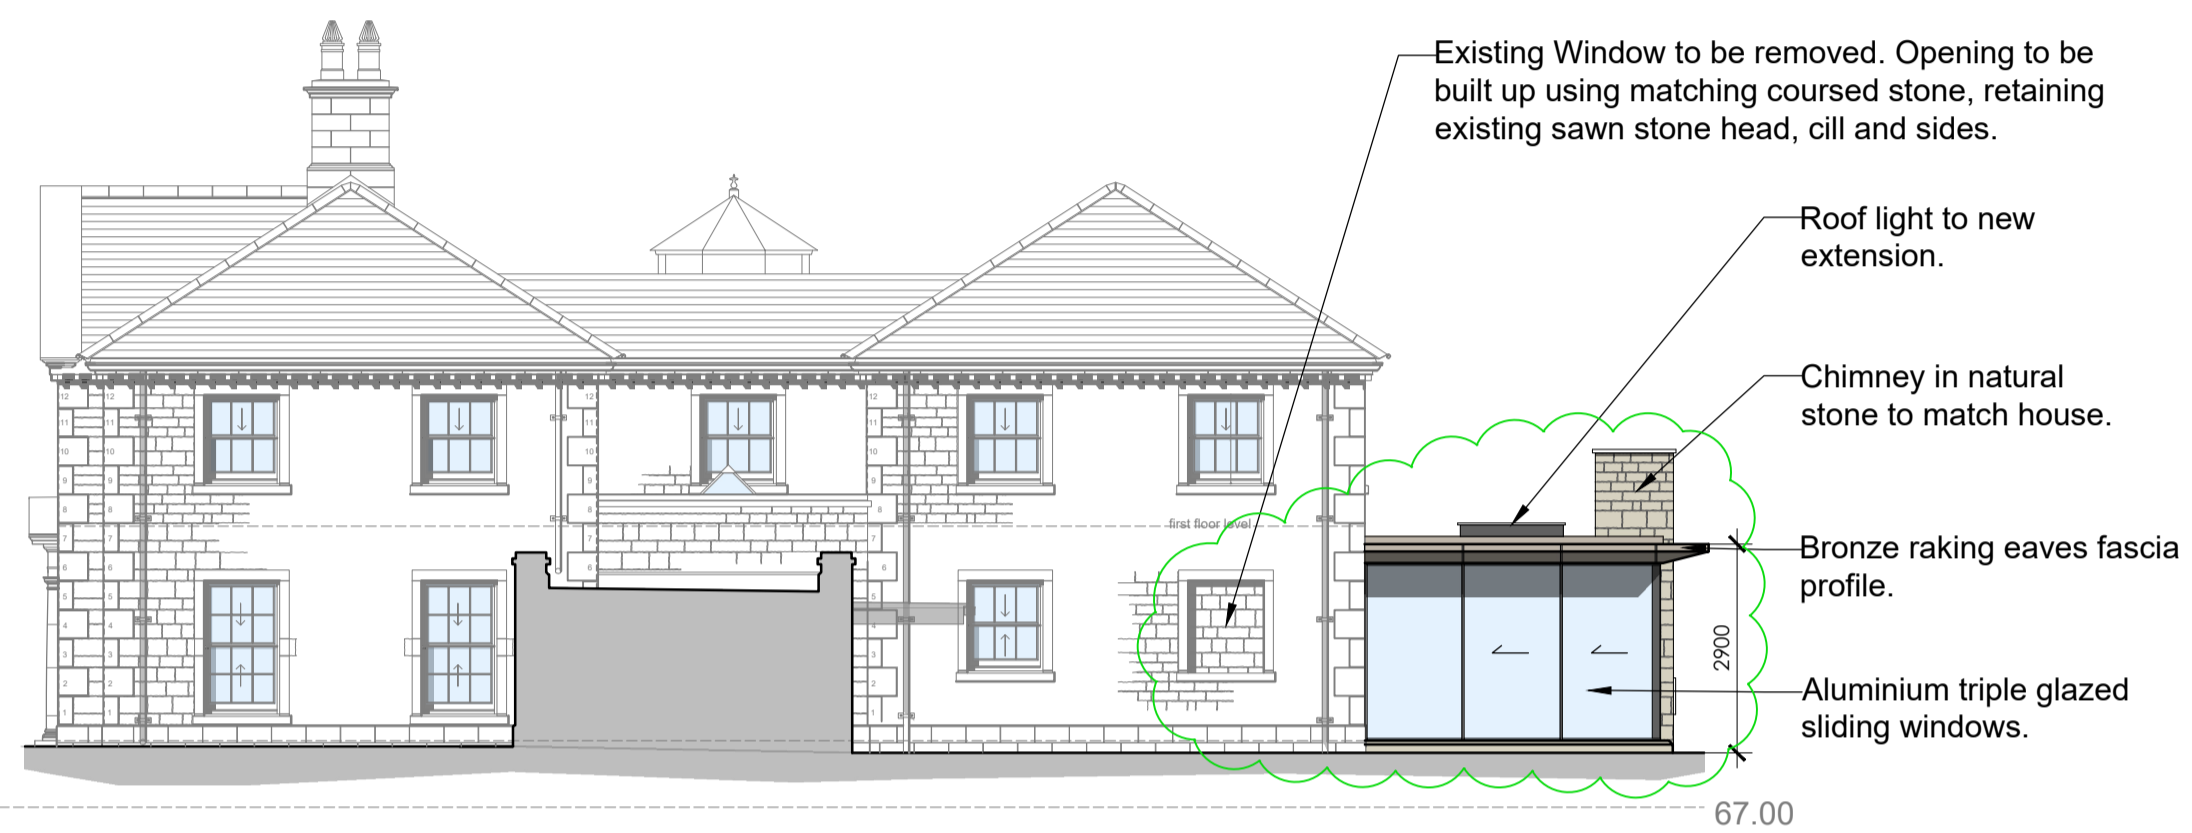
Existing Window to be removed. Opening to be built up using matching coursed stone, retaining existing sawn stone head, cill and sides.

Roof light to new extension.

Chimney in natural stone to match house.

Bronze raking eaves fascia profile.

Aluminium triple glazed sliding windows.

first floor level

2900

67.00

12 11 10 9 8 7 6 5 4 3 2 1

12 11 10 9 8 7 6 5 4 3 2 1

12 11 10 9 8 7 6

12 11 10 9 8 7 6 5 4 3 2 1